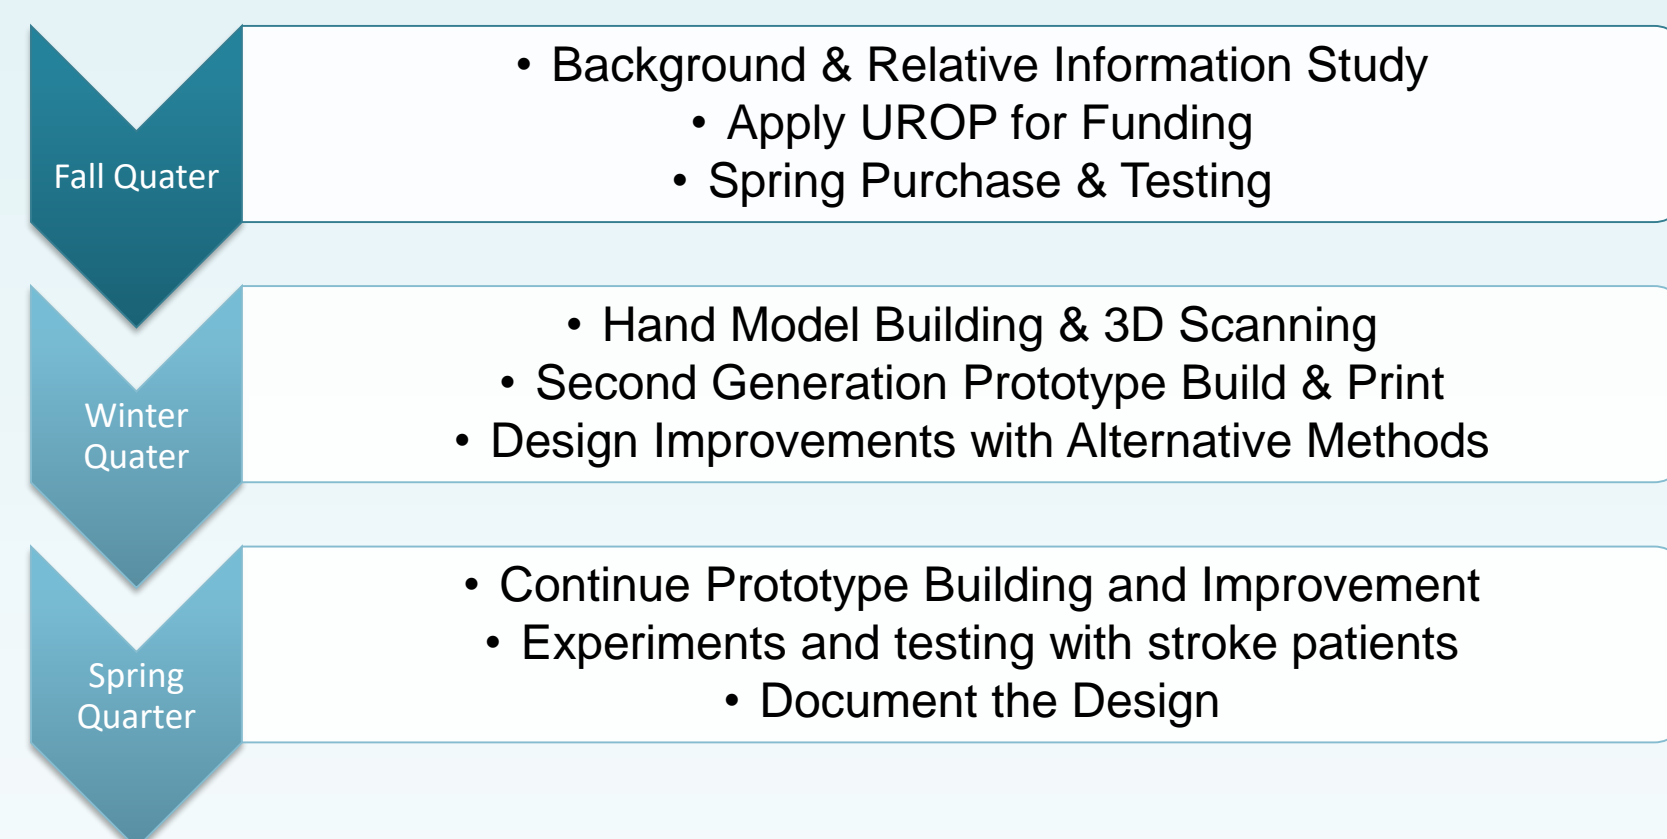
Fall Quater

• Background & Relative Information Study
• Apply UROP for Funding
• Spring Purchase & Testing

Winter Quater

• Hand Model Building & 3D Scanning
• Second Generation Prototype Build & Print
• Design Improvements with Alternative Methods

Spring Quarter

• Continue Prototype Building and Improvement
• Experiments and testing with stroke patients
• Document the Design